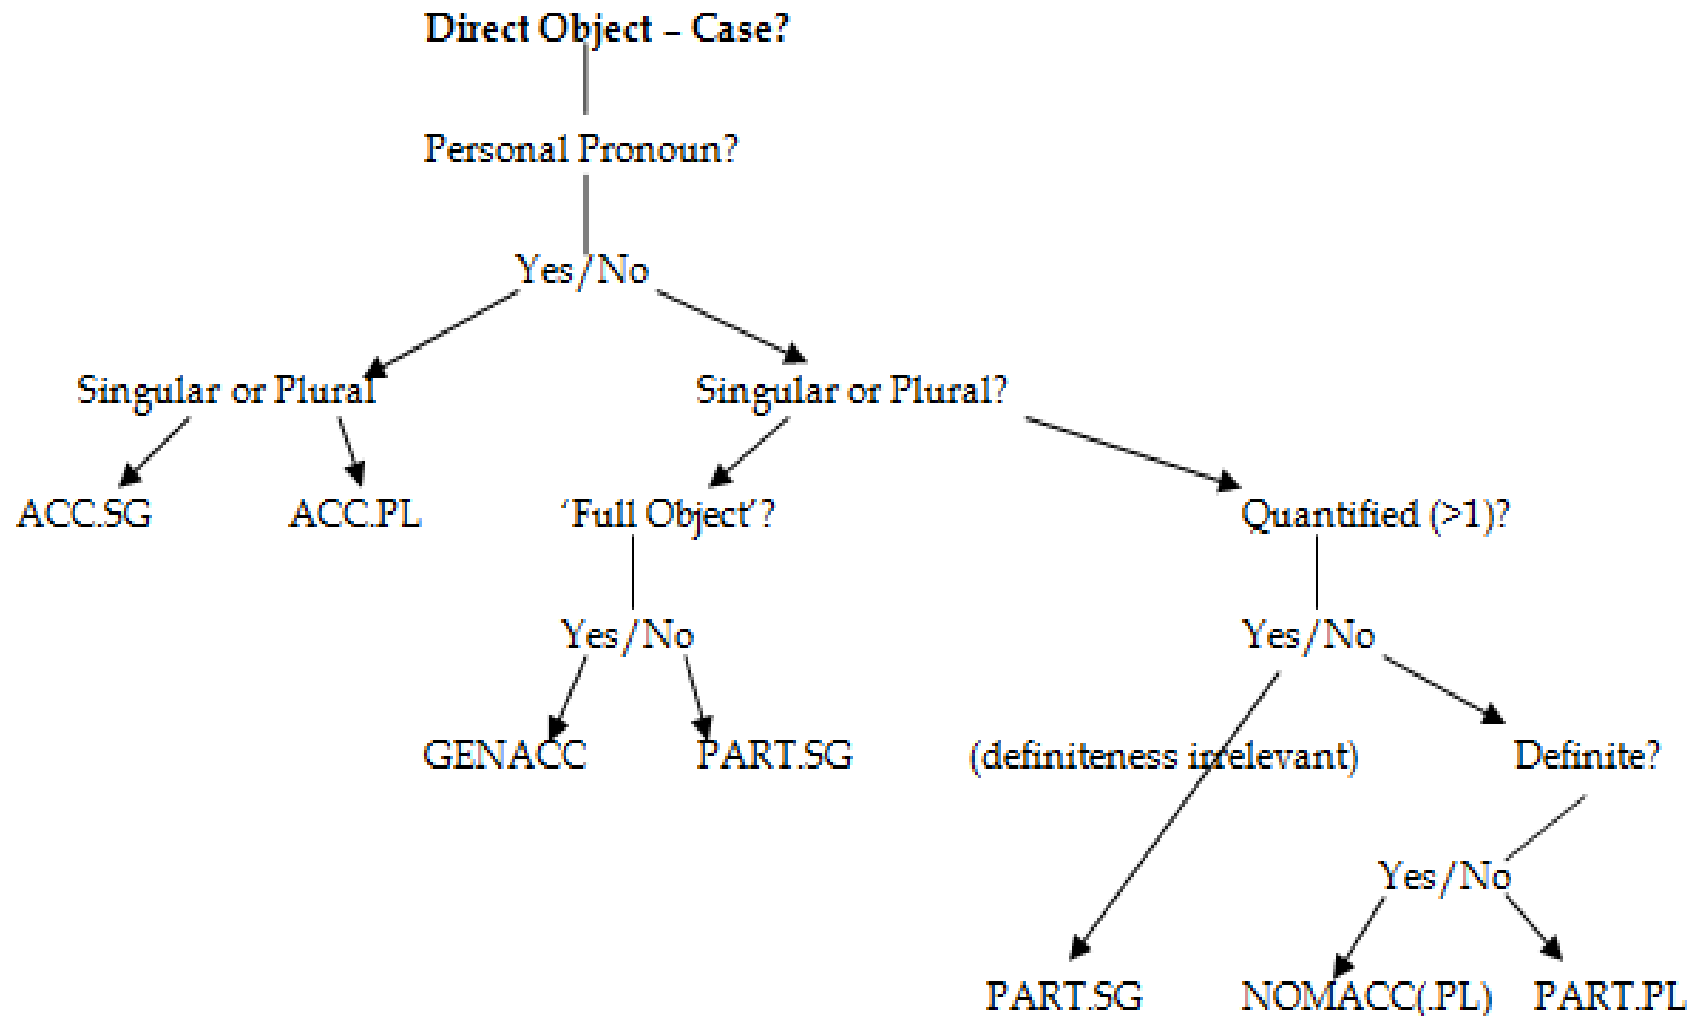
Direct Object – Case?

Personal Pronoun?

Yes/No

Singular or Plural

Singular or Plural?

ACC.SG

ACC.PL

'Full Object'?

Quantified (>1)?

Yes/No

Yes/No

GENACC

PART.SG

(definiteness irrelevant)

Definite?

Yes/No

PART.SG

NOMACC(.PL)

PART.PL